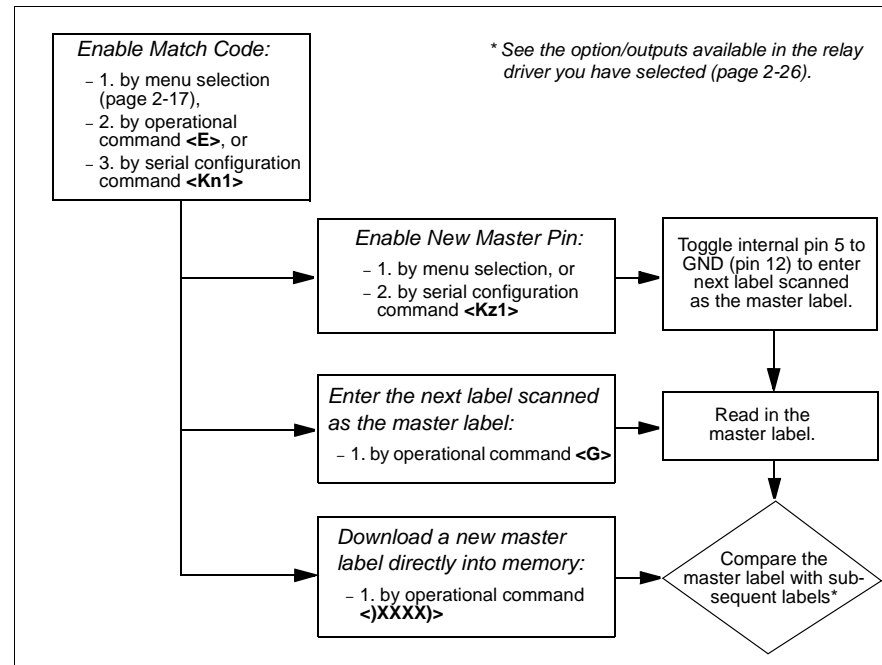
Enable Match Code:
– 1. by menu selection (page 2-17),
– 2. by operational command <E>, or
– 3. by serial configuration command <Kn1>

* See the option/outputs available in the relay driver you have selected (page 2-26).

Enable New Master Pin:
– 1. by menu selection, or
– 2. by serial configuration command <Kz1>

Toggle internal pin 5 to GND (pin 12) to enter next label scanned as the master label.

Enter the next label scanned as the master label:
– 1. by operational command <G>

Read in the master label.

Download a new master label directly into memory:
– 1. by operational command <)XXXX)>

Compare the master label with subsequent labels*